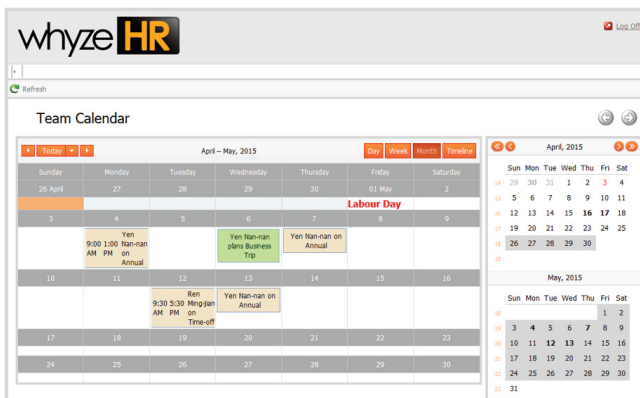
whyze HR

Log Off

Refresh

Team Calendar

Today

April – May, 2015

Day Week Month Timeline

| Sunday | Monday | Tuesday | Wednesday | Thursday | Friday | Saturday |
|---|---|---|---|---|---|---|
| 26 April | 27 | 28 | 29 | 30 | 01 May | 02 |
| | | | | | Labour Day | |
| 3 | 4 | 5 | 6 | 7 | 8 | 9 |
| | 9:00 AM 1:00 PM Yen Nan-nan on Annual | | Yen Nan-nan plans Business Trip | Yen Nan-nan on Annual | | |
| 10 | 11 | 12 | 13 | 14 | 15 | 16 |
| | | 9:30 AM 5:30 PM Ren Ming-jian on Time-off | Yen Nan-nan on Annual | | | |
| 17 | 18 | 19 | 20 | 21 | 22 | 23 |
| 24 | 25 | 26 | 27 | 28 | 29 | 30 |

April, 2015

| | Sun | Mon | Tue | Wed | Thu | Fri | Sat |
|---|---|---|---|---|---|---|---|
| 14 | 29 | 30 | 31 | 1 | 2 | 3 | 4 |
| 15 | 5 | 6 | 7 | 8 | 9 | 10 | 11 |
| 16 | 12 | 13 | 14 | 15 | 16 | 17 | 18 |
| 17 | 19 | 20 | 21 | 22 | 23 | 24 | 25 |
| 18 | 26 | 27 | 28 | 29 | 30 | | |
| 19 | | | | | | | |

May, 2015

| | Sun | Mon | Tue | Wed | Thu | Fri | Sat |
|---|---|---|---|---|---|---|---|
| 18 | | | | | | 1 | 2 |
| 19 | 3 | 4 | 5 | 6 | 7 | 8 | 9 |
| 20 | 10 | 11 | 12 | 13 | 14 | 15 | 16 |
| 21 | 17 | 18 | 19 | 20 | 21 | 22 | 23 |
| 22 | 24 | 25 | 26 | 27 | 28 | 29 | 30 |
| 23 | 31 | | | | | | |